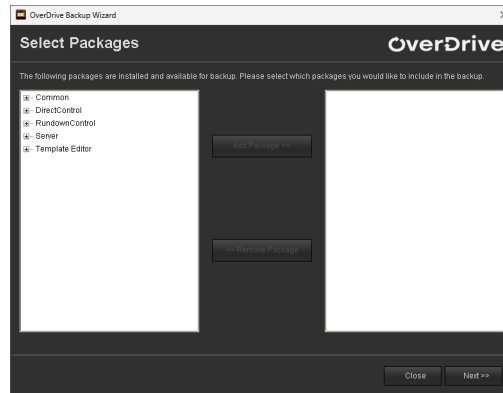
OverDrive Backup Wizard

Select Packages

OverDrive

The following packages are installed and available for backup. Please select which packages you would like to include in the backup.

Common
DirectControl
RundownControl
Server
Template Editor

Add Package >>

<< Remove Package

Close

Next >>